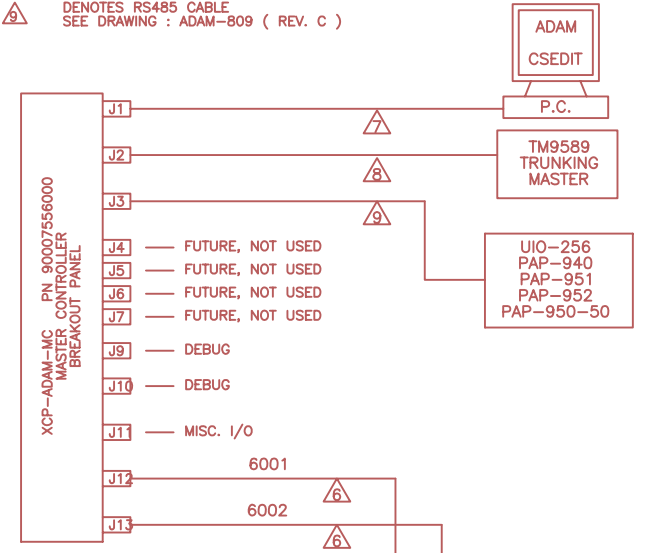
9 DENOTES RS485 CABLE
SEE DRAWING : ADAM-809 ( REV. C )

ADAM
CSEDIT

P.C.

XCP-ADAM-MC PN 9000755000
MASTER CONTROLLER
BREAKOUT PANEL

J1
7

J2
8
TM9589
TRUNKING
MASTER

J3
9
UIO-256
PAP-940
PAP-951
PAP-952
PAP-950-50

J4 FUTURE, NOT USED
J5 FUTURE, NOT USED
J6 FUTURE, NOT USED
J7 FUTURE, NOT USED
J9 DEBUG
J10 DEBUG
J11 MISC. I/O

J12
6001
6

J13
6002
6